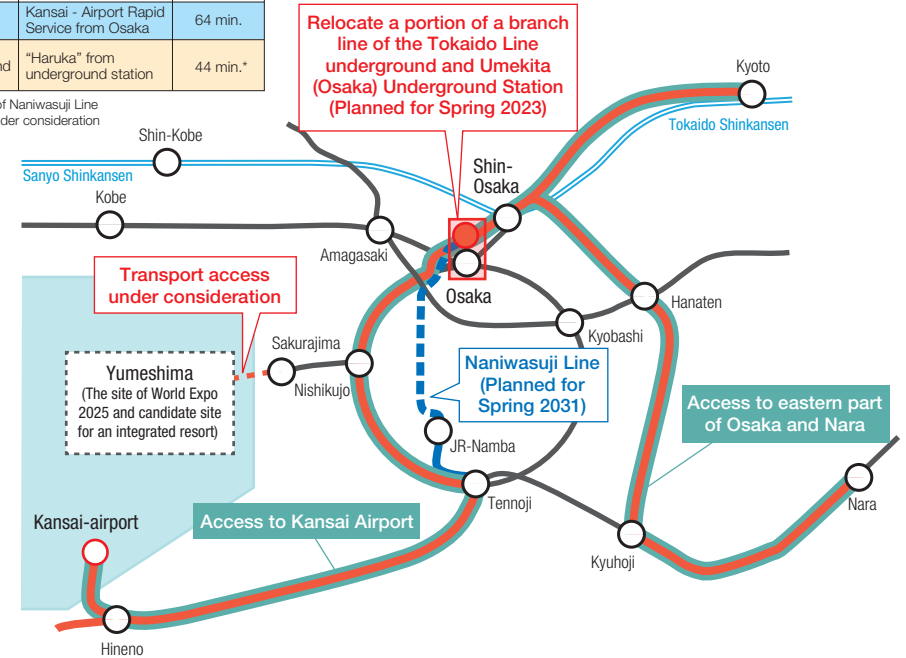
| | Kansai - Airport Rapid Service from Osaka | 64 min. |
|---|---|---|
| nd | "Haruka" from underground station | 44 min.* |

f Naniwasuji Line
der consideration

Relocate a portion of a branch line of the Tokaido Line underground and Umekita (Osaka) Underground Station (Planned for Spring 2023)

Kyoto

Tokaido Shinkansen

Shin-Kobe

Sanyo Shinkansen

Kobe

Shin-Osaka

Amagasaki

Osaka

Hanaten

Transport access under consideration

Kyobashi

Sakurajima

Nishikujo

Yumeshima
(The site of World Expo 2025 and candidate site for an integrated resort)

Naniwasuji Line (Planned for Spring 2031)

Access to eastern part of Osaka and Nara

JR-Namba

Tennoji

Nara

Kansai-airport

Access to Kansai Airport

Kyuhoji

Hineno